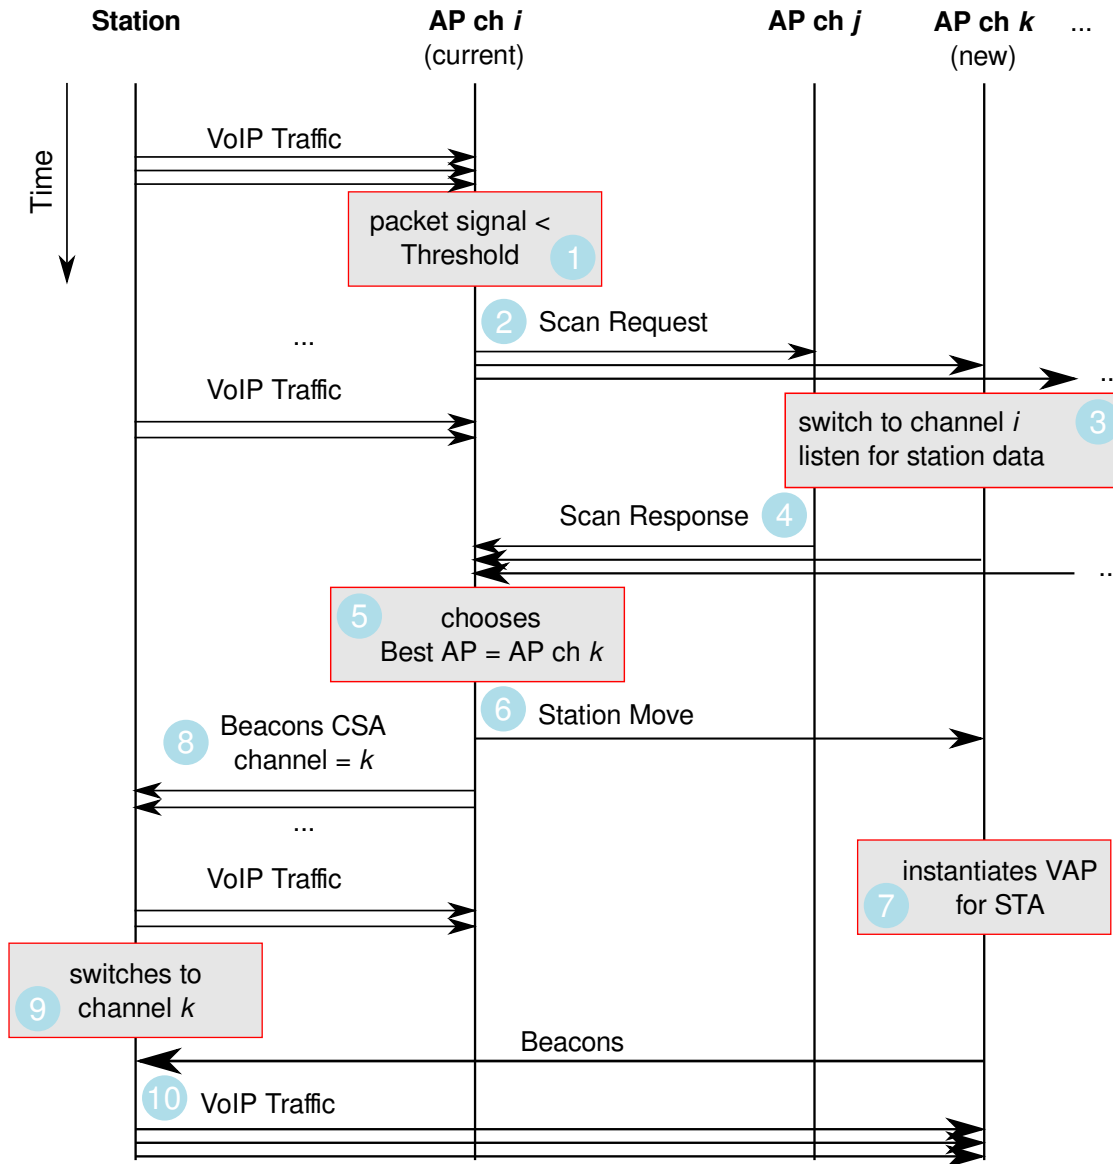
Station

AP ch *i*
(current)

AP ch *j*

AP ch *k*
(new)

...

Time

VoIP Traffic

packet signal <
Threshold
1

2 Scan Request

...

VoIP Traffic

switch to channel *i*
listen for station data
3

..

Scan Response 4

..

5 chooses
Best AP = AP ch *k*

6 Station Move

8 Beacons CSA
channel = *k*

...

VoIP Traffic

instantiates VAP
7 for STA

switches to
9 channel *k*

Beacons

10 VoIP Traffic